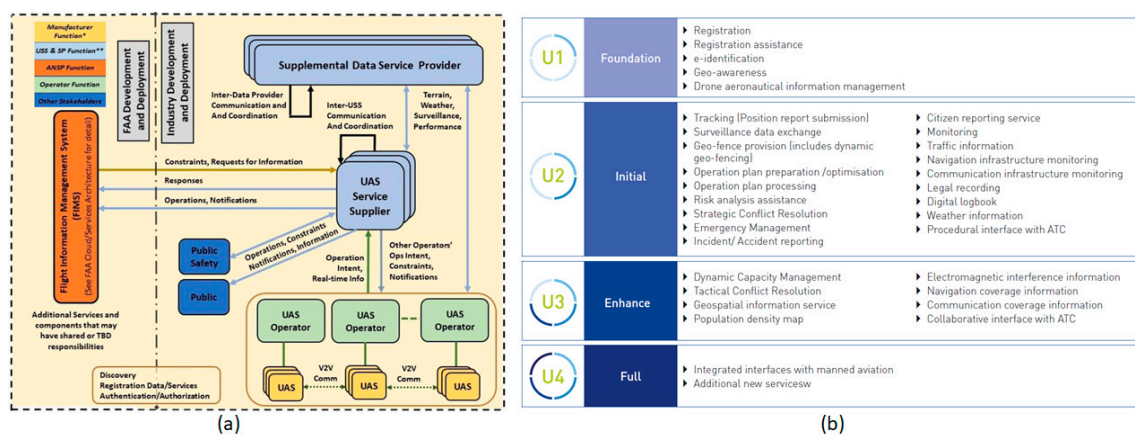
Manufacturer Function*

USS & SP Function**

ANSP Function

Operator Function

Other Stakeholders

FAA Development and Deployment

Industry Development and Deployment

Flight Information Management System (FIMS) (See FAA Cloud/Services Architecture for detail)

Supplemental Data Service Provider

Inter-Data Provider Communication and And Coordination

Inter-USS Communication And Coordination

Terrain, Weather, Surveillance, Performance

Constraints, Requests for Information

Responses

Operations, Notifications

UAS Service Supplier

Operations, Constraints Notifications, Information

Public Safety

Public

Operation Intent, Real-time Info

Other Operators' Ops Intent, Constraints, Notifications

UAS Operator

UAS Operator

UAS Operator

V2V Comm

V2V Comm

UAS

UAS

UAS

Additional Services and components that may have shared or TBD responsibilities

Discovery
Registration Data/Services
Authentication/Authorization

(a)

U1 Foundation
▸ Registration
▸ Registration assistance
▸ e-identification
▸ Geo-awareness
▸ Drone aeronautical information management

U2 Initial
▸ Tracking (Position report submission)
▸ Surveillance data exchange
▸ Geo-fence provision (includes dynamic geo-fencing)
▸ Operation plan preparation /optimisation
▸ Operation plan processing
▸ Risk analysis assistance
▸ Strategic Conflict Resolution
▸ Emergency Management
▸ Incident/ Accident reporting
▸ Citizen reporting service
▸ Monitoring
▸ Traffic information
▸ Navigation infrastructure monitoring
▸ Communication infrastructure monitoring
▸ Legal recording
▸ Digital logbook
▸ Weather information
▸ Procedural interface with ATC

U3 Enhance
▸ Dynamic Capacity Management
▸ Tactical Conflict Resolution
▸ Geospatial information service
▸ Population density map
▸ Electromagnetic interference information
▸ Navigation coverage information
▸ Communication coverage information
▸ Collaborative interface with ATC

U4 Full
▸ Integrated interfaces with manned aviation
▸ Additional new servicesw

(b)